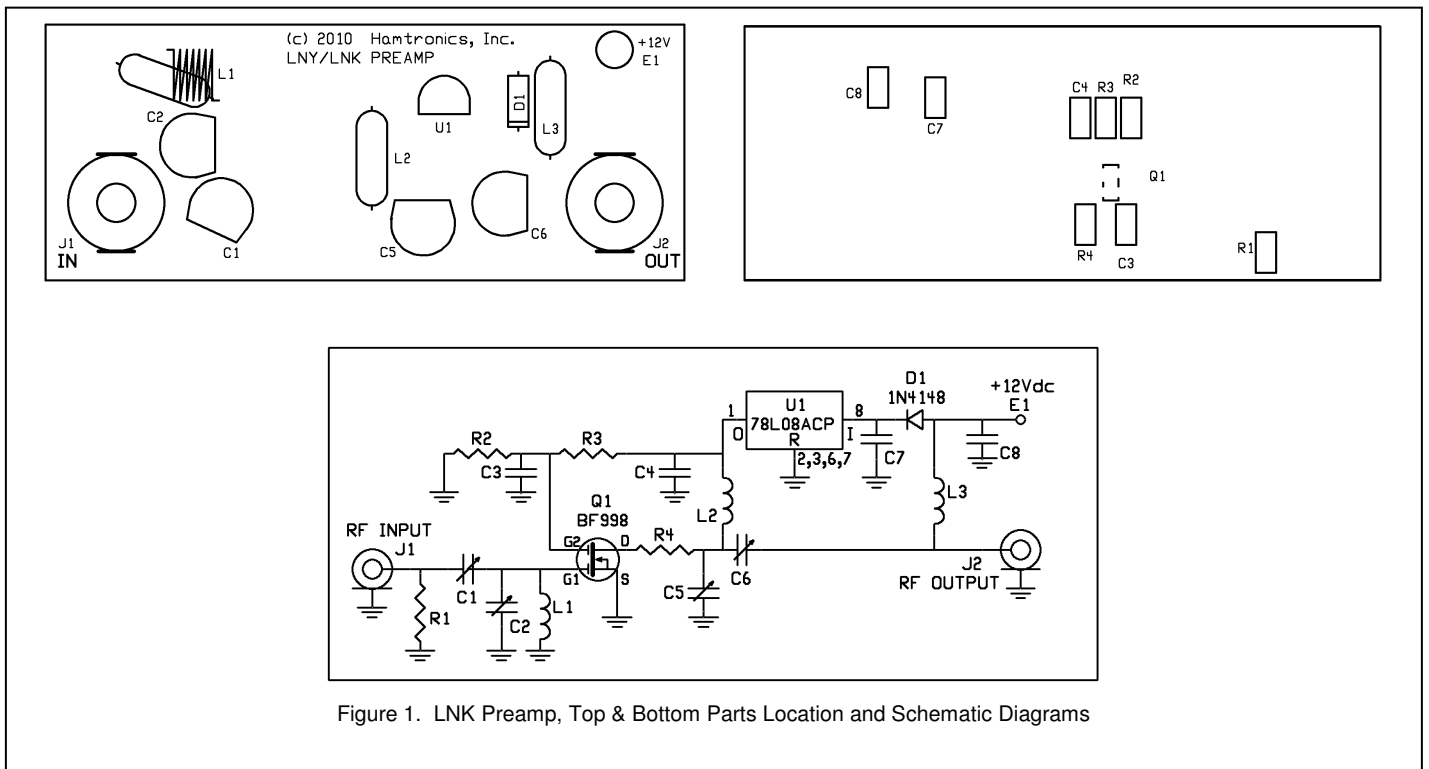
(c) 2010 Hamtronics, Inc.
LNY/LNK PREAMP

+12V
E1

L1
C2
U1
D1
L3
L2
J1
IN
C1
C5
C6
J2
OUT

C8
C7
C4 R3 R2
Q1
R4
C3
R1

U1
78L08ACP
1
O
R
8
I
2,3,6,7
D1
1N4148
+12Vdc
E1
R2
R3
C3
C4
C7
C8
L2
L3
Q1
BF998
G2
D
R4
G1
S
RF INPUT
J1
C1
C2
L1
R1
C5
C6
J2
RF OUTPUT

Figure 1. LNK Preamp, Top & Bottom Parts Location and Schematic Diagrams